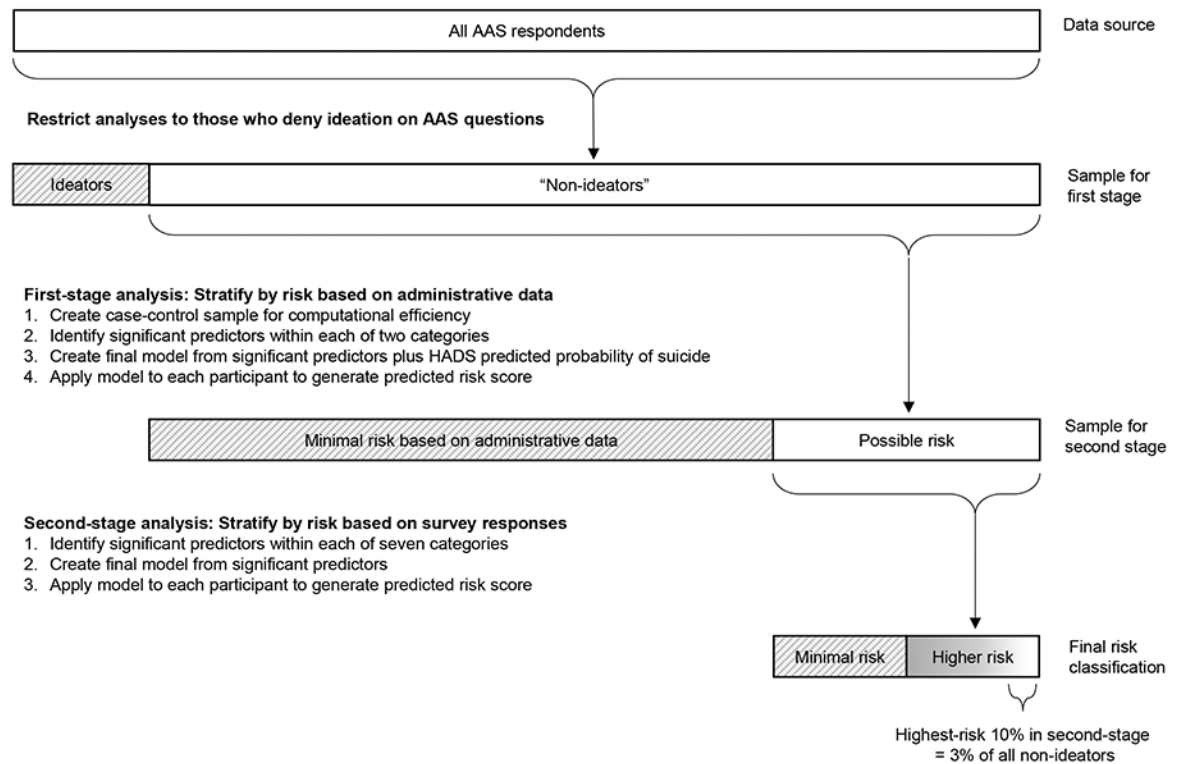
All AAS respondents

Data source

Restrict analyses to those who deny ideation on AAS questions

Ideators

"Non-ideators"

Sample for first stage

First-stage analysis: Stratify by risk based on administrative data
1. Create case-control sample for computational efficiency
2. Identify significant predictors within each of two categories
3. Create final model from significant predictors plus HADS predicted probability of suicide
4. Apply model to each participant to generate predicted risk score

Minimal risk based on administrative data

Possible risk

Sample for second stage

Second-stage analysis: Stratify by risk based on survey responses
1. Identify significant predictors within each of seven categories
2. Create final model from significant predictors
3. Apply model to each participant to generate predicted risk score

Minimal risk

Higher risk

Final risk classification

Highest-risk 10% in second-stage = 3% of all non-ideators